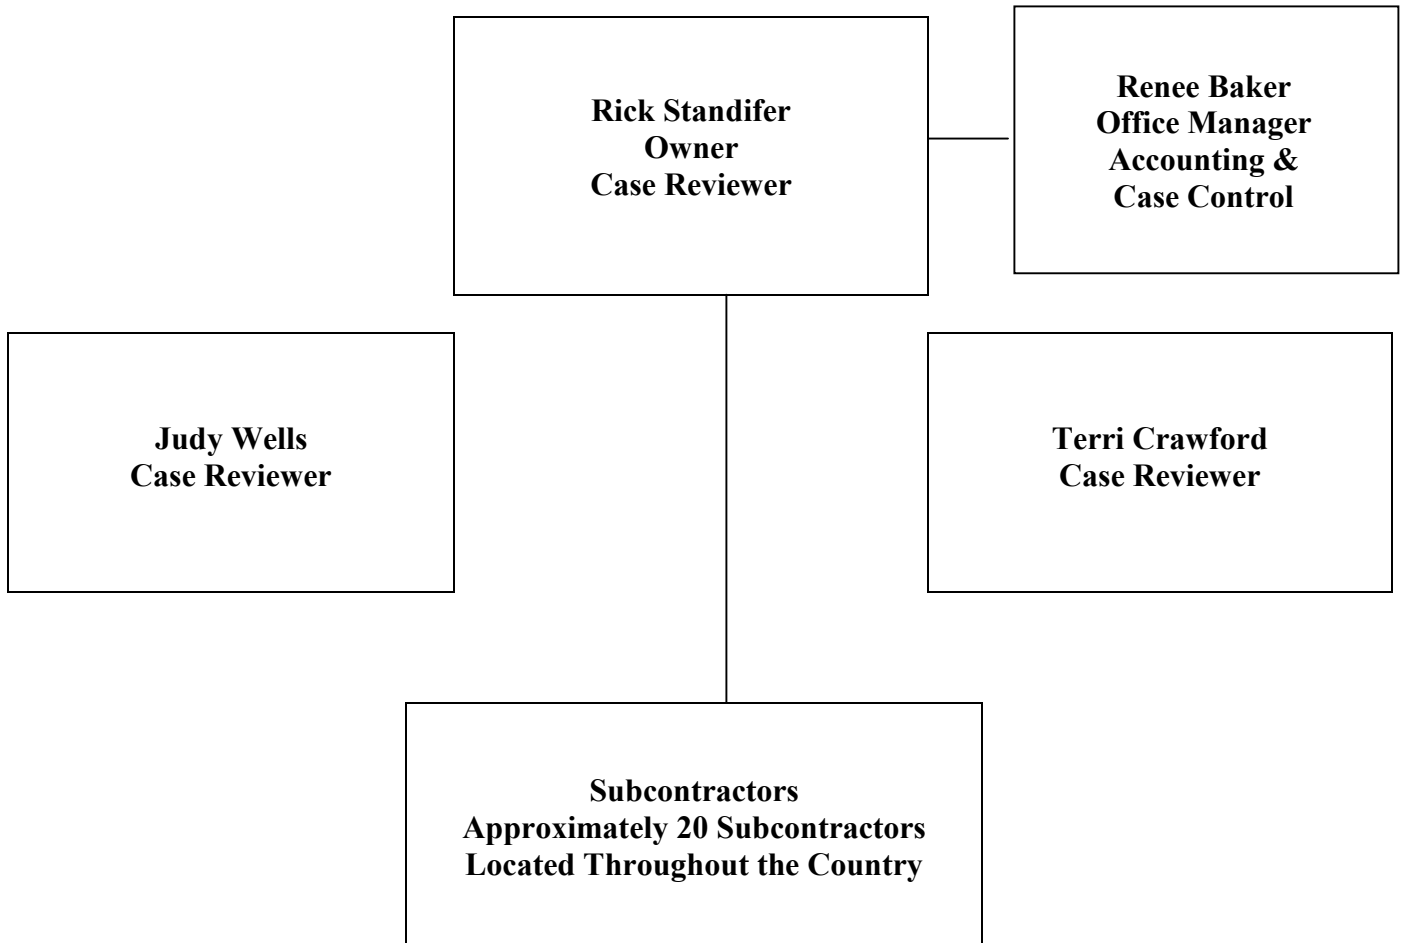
Rick Standifer
Owner
Case Reviewer

Renee Baker
Office Manager
Accounting &
Case Control

Judy Wells
Case Reviewer

Terri Crawford
Case Reviewer

Subcontractors
Approximately 20 Subcontractors
Located Throughout the Country